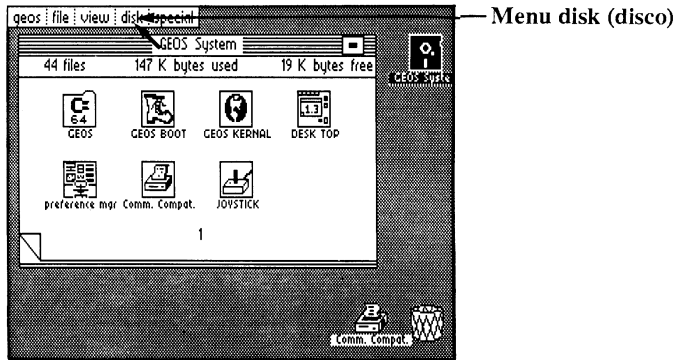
geos | file | view | disk | special

Menu disk (disco)

GEOS System

44 files    147 K bytes used    19 K bytes free

GEOS

GEOS BOOT

GEOS KERNAL

DESK TOP

preference mgr

Comm. Compat.

JOYSTICK

1

GEOS Syste

Comm. Compat.